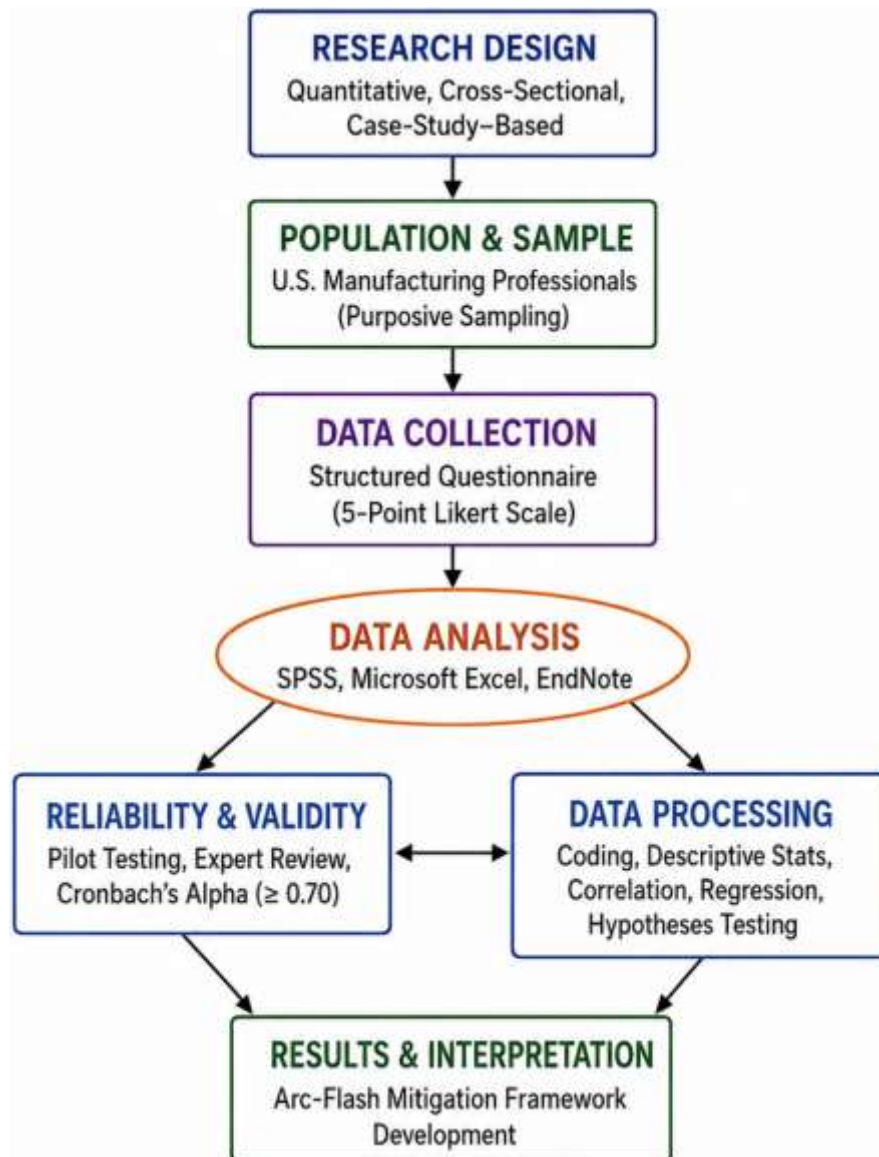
RESEARCH DESIGN
Quantitative, Cross-Sectional, Case-Study–Based

POPULATION & SAMPLE
U.S. Manufacturing Professionals (Purposive Sampling)

DATA COLLECTION
Structured Questionnaire (5-Point Likert Scale)

DATA ANALYSIS
SPSS, Microsoft Excel, EndNote

RELIABILITY & VALIDITY
Pilot Testing, Expert Review, Cronbach's Alpha ($\geq 0.70$)

DATA PROCESSING
Coding, Descriptive Stats, Correlation, Regression, Hypotheses Testing

RESULTS & INTERPRETATION
Arc-Flash Mitigation Framework Development